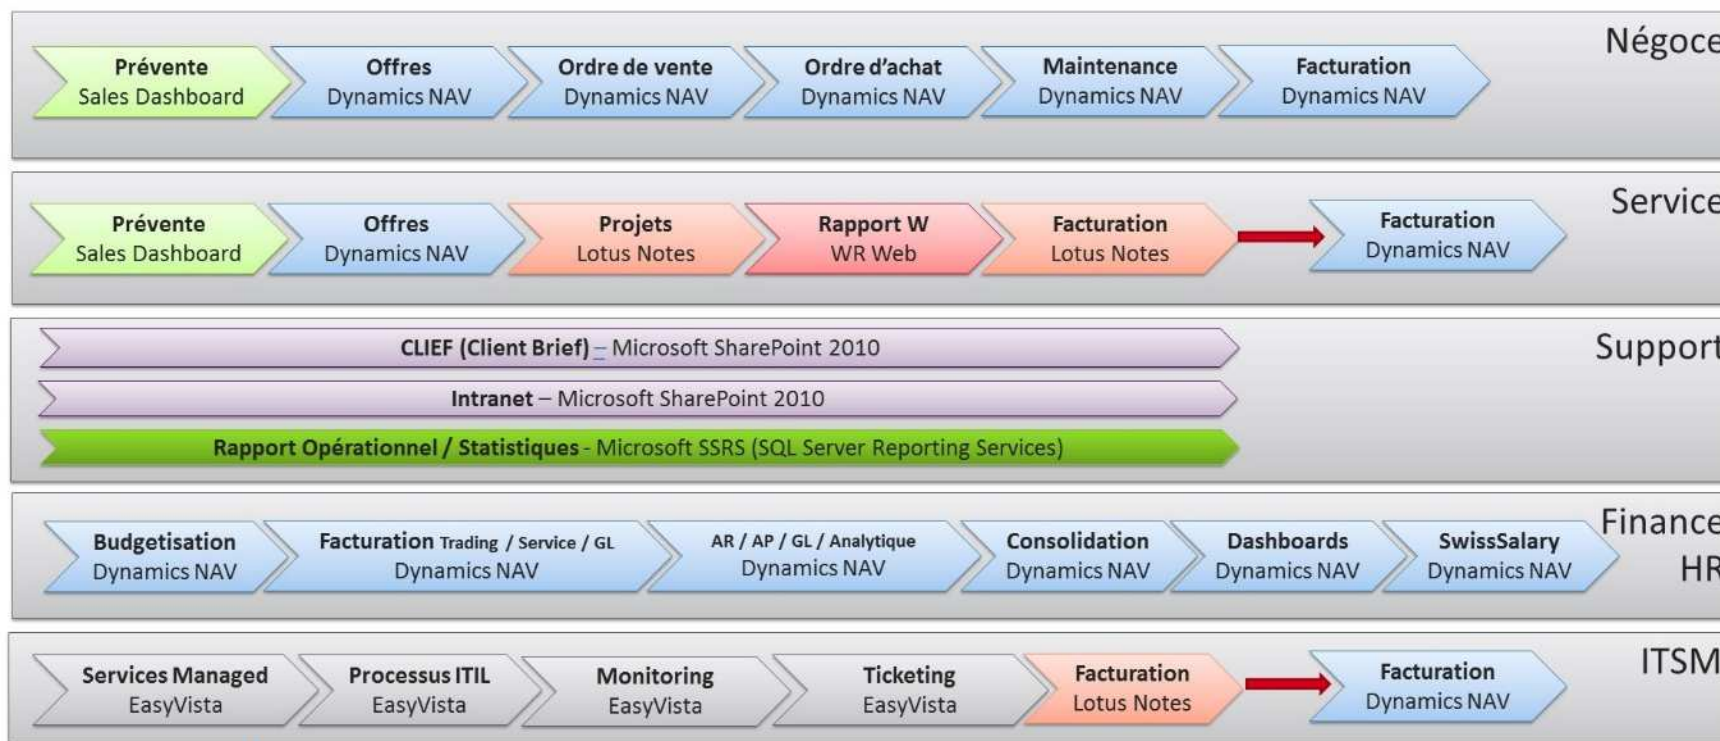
Prévente
Sales Dashboard

Offres
Dynamics NAV

Ordre de vente
Dynamics NAV

Ordre d'achat
Dynamics NAV

Maintenance
Dynamics NAV

Facturation
Dynamics NAV

Négoce

Prévente
Sales Dashboard

Offres
Dynamics NAV

Projets
Lotus Notes

Rapport W
WR Web

Facturation
Lotus Notes

Facturation
Dynamics NAV

Service

CLIEF (Client Brief) – Microsoft SharePoint 2010

Intranet – Microsoft SharePoint 2010

Rapport Opérationnel / Statistiques - Microsoft SSRS (SQL Server Reporting Services)

Support

Budgetisation
Dynamics NAV

Facturation Trading / Service / GL
Dynamics NAV

AR / AP / GL / Analytique
Dynamics NAV

Consolidation
Dynamics NAV

Dashboards
Dynamics NAV

SwissSalary
Dynamics NAV

Finance
HR

Services Managed
EasyVista

Processus ITIL
EasyVista

Monitoring
EasyVista

Ticketing
EasyVista

Facturation
Lotus Notes

Facturation
Dynamics NAV

ITSM